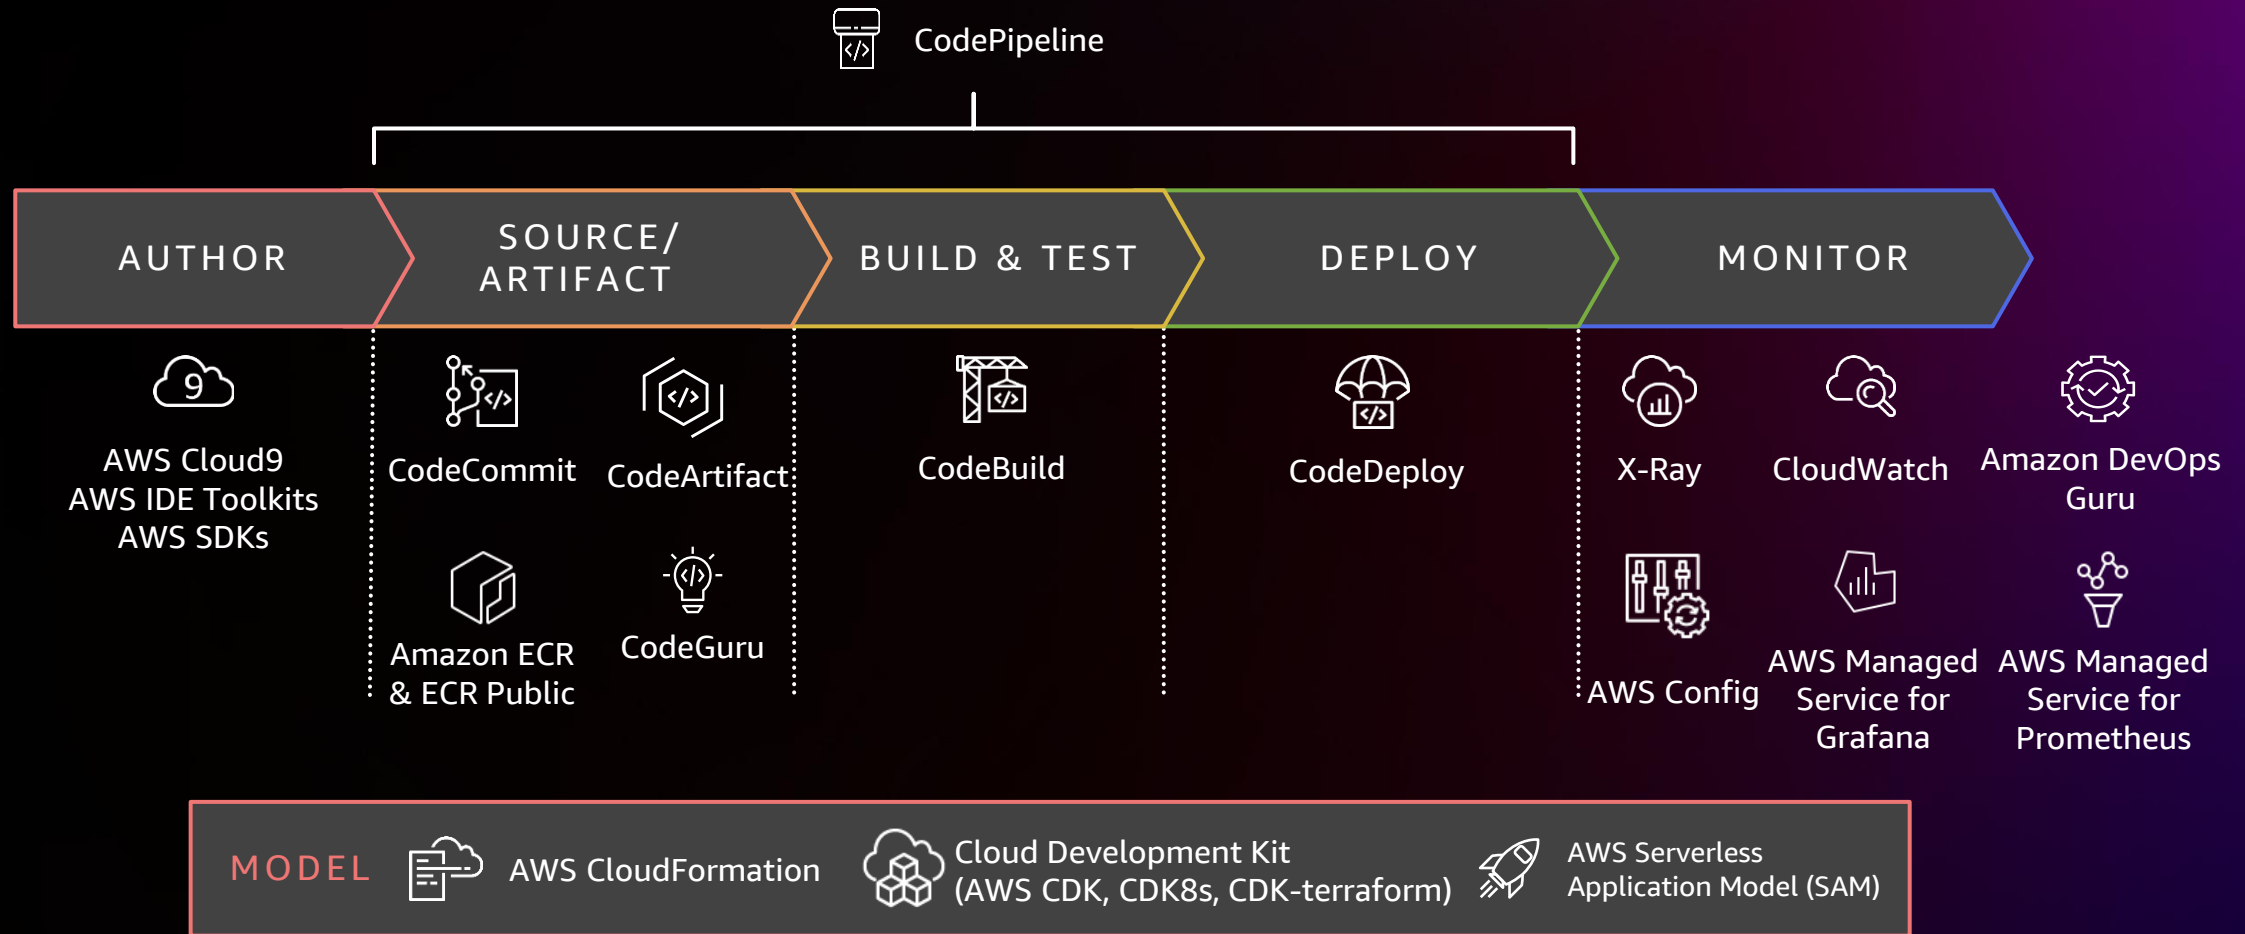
CodePipeline

AUTHOR

SOURCE/ ARTIFACT

BUILD & TEST

DEPLOY

MONITOR

AWS Cloud9
AWS IDE Toolkits
AWS SDKs

CodeCommit

CodeArtifact

Amazon ECR & ECR Public

CodeGuru

CodeBuild

CodeDeploy

X-Ray

CloudWatch

Amazon DevOps Guru

AWS Config

AWS Managed Service for Grafana

AWS Managed Service for Prometheus

MODEL

AWS CloudFormation

Cloud Development Kit (AWS CDK, CDK8s, CDK-terraform)

AWS Serverless Application Model (SAM)